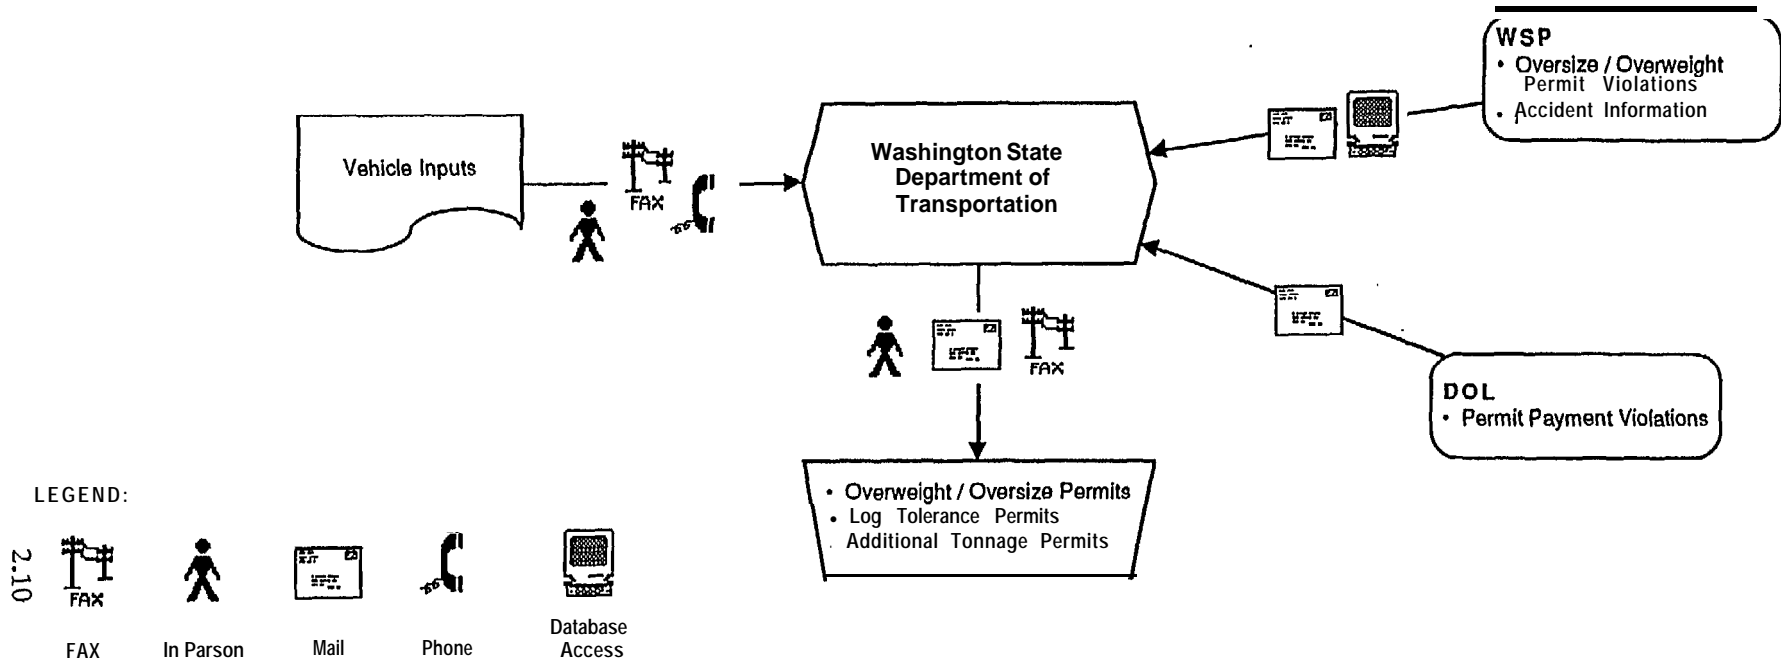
WSP
• Oversize / Overweight Permit Violations
• Accident Information

Vehicle Inputs

FAX

Washington State Department of Transportation

FAX

DOL
• Permit Payment Violations

• Overweight / Oversize Permits
• Log Tolerance Permits
. Additional Tonnage Permits

LEGEND:

FAX

FAX

In Parson

Mail

Phone

Database Access

2.10